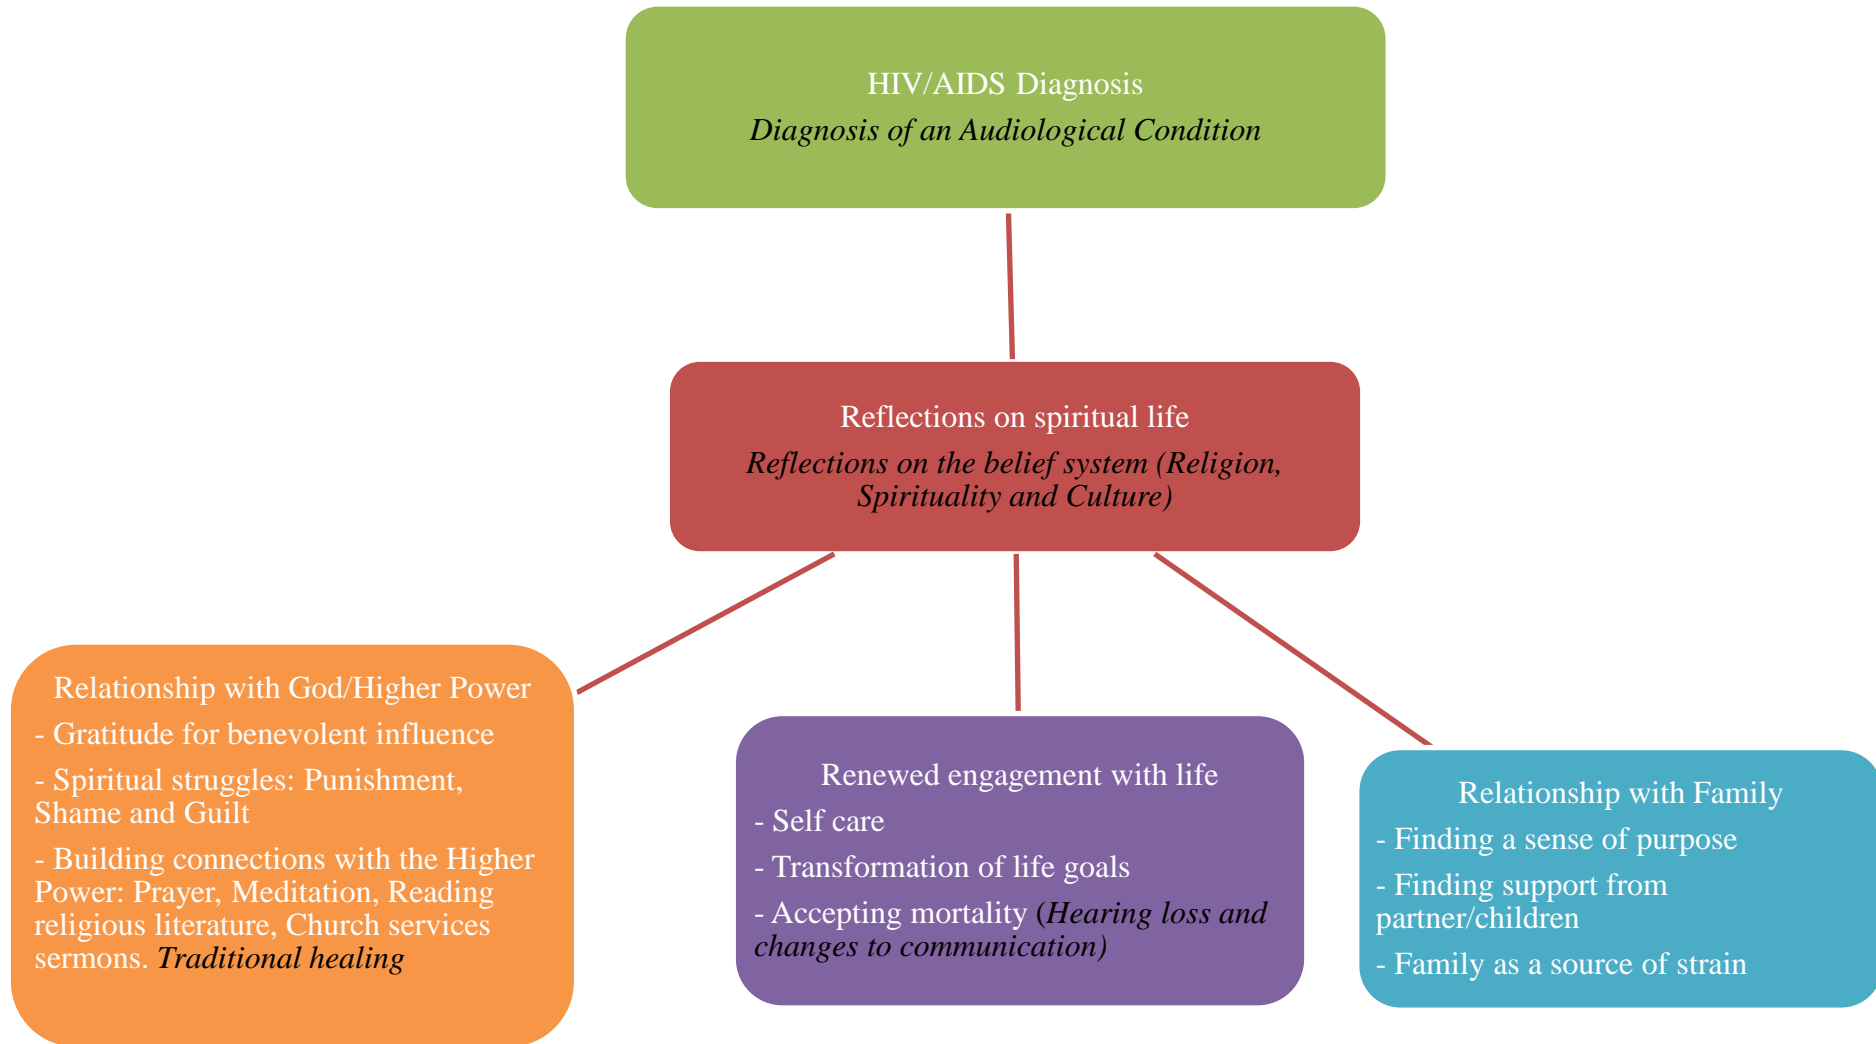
HIV/AIDS Diagnosis

*Diagnosis of an Audiological Condition*

Reflections on spiritual life

*Reflections on the belief system (Religion, Spirituality and Culture)*

Relationship with God/Higher Power

- Gratitude for benevolent influence

- Spiritual struggles: Punishment, Shame and Guilt

- Building connections with the Higher Power: Prayer, Meditation, Reading religious literature, Church services sermons. *Traditional healing*

Renewed engagement with life

- Self care

- Transformation of life goals

- Accepting mortality (*Hearing loss and changes to communication)*

Relationship with Family

- Finding a sense of purpose

- Finding support from partner/children

- Family as a source of strain